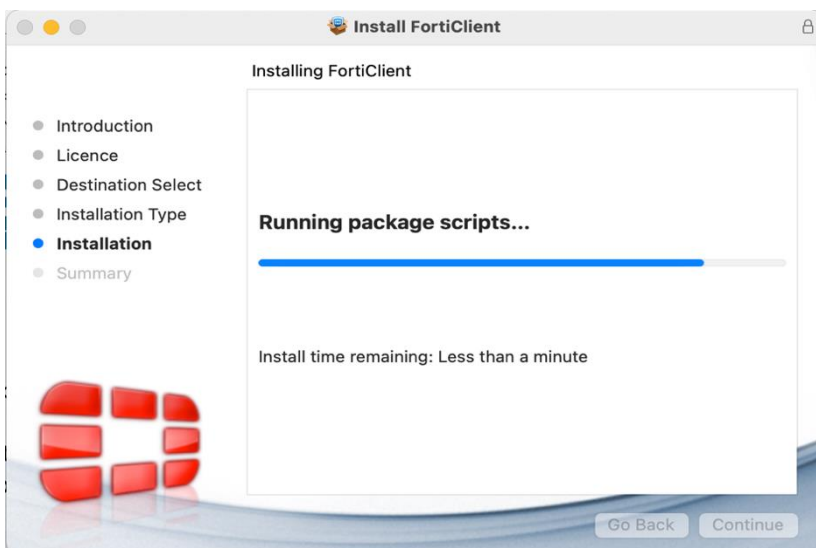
Install FortiClient

Installing FortiClient

Introduction
Licence
Destination Select
Installation Type
Installation
Summary

Running package scripts...

Install time remaining: Less than a minute

Go Back
Continue